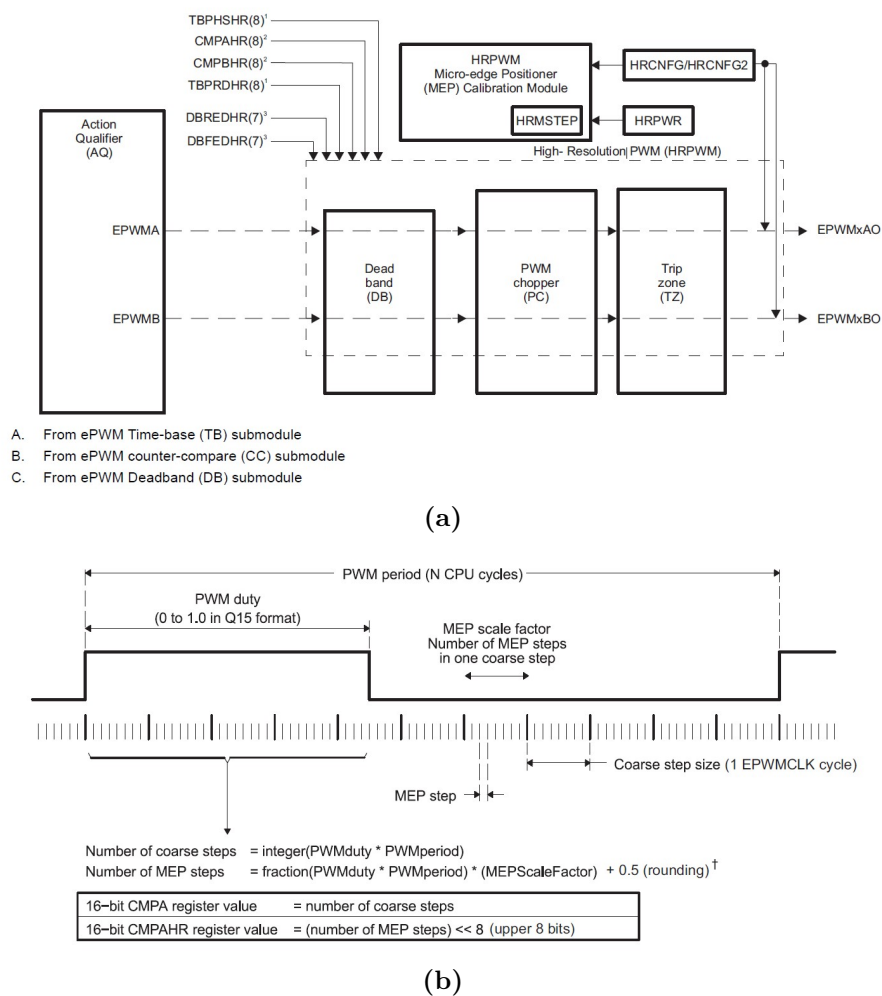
TBPHSHR(8)$^1$
CMPAHR(8)$^2$
CMPBHR(8)$^2$
TBPRDHR(8)$^1$
DBREDHR(7)$^3$
DBFEDHR(7)$^3$

HRPWM Micro-edge Positioner (MEP) Calibration Module

HRMSTEP

HRCNFG/HRCNFG2

HRPWR

Action Qualifier (AQ)

High- Resolution PWM (HRPWM)

EPWMA

EPWMB

Dead band (DB)

PWM chopper (PC)

Trip zone (TZ)

EPWMxAO

EPWMxBO

A. From ePWM Time-base (TB) submodule
B. From ePWM counter-compare (CC) submodule
C. From ePWM Deadband (DB) submodule

(a)

PWM period (N CPU cycles)

PWM duty (0 to 1.0 in Q15 format)

MEP scale factor Number of MEP steps in one coarse step

Coarse step size (1 EPWMCLK cycle)

MEP step

Number of coarse steps = integer(PWMduty * PWMperiod)
Number of MEP steps = fraction(PWMduty * PWMperiod) * (MEPScaleFactor) + 0.5 (rounding)$^\dagger$

| 16−bit CMPA register value | = number of coarse steps |
|---|---|
| 16−bit CMPAHR register value | = (number of MEP steps) << 8 (upper 8 bits) |

(b)